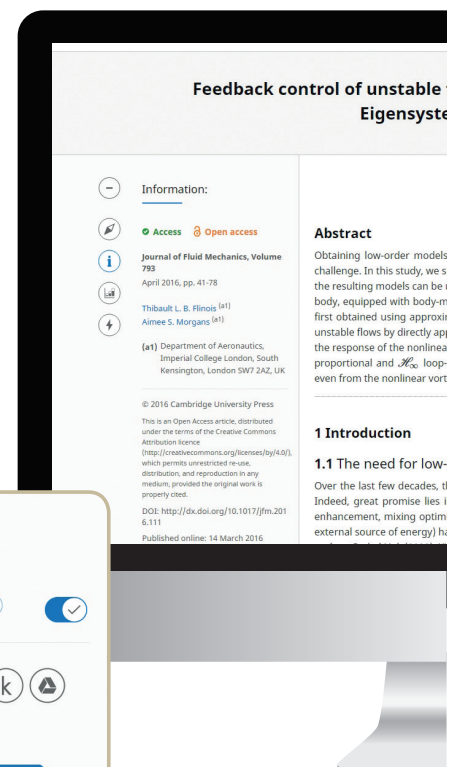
Feedback control of unstable
Eigensyste

Information:

Access Open access

Journal of Fluid Mechanics, Volume 793

April 2016, pp. 41-78

Thibault L. B. Flinois (a1)
Aimee S. Morgans (a1)

(a1) Department of Aeronautics, Imperial College London, South Kensington, London SW7 2AZ, UK

© 2016 Cambridge University Press

This is an Open Access article, distributed under the terms of the Creative Commons Attribution licence (http://creativecommons.org/licenses/by/4.0/), which permits unrestricted re-use, distribution, and reproduction in any medium, provided the original work is properly cited.

DOI: http://dx.doi.org/10.1017/jfm.2016.111

Published online: 14 March 2016

Abstract

Obtaining low-order models
challenge. In this study, we s
the resulting models can be
body, equipped with body-m
first obtained using approxin
unstable flows by directly app
the response of the nonlinea
proportional and $\mathscr{H}_\infty$ loop-
even from the nonlinear vort

1 Introduction

1.1 The need for low-

Over the last few decades, t
Indeed, great promise lies i
enhancement, mixing optim
external source of energy) h